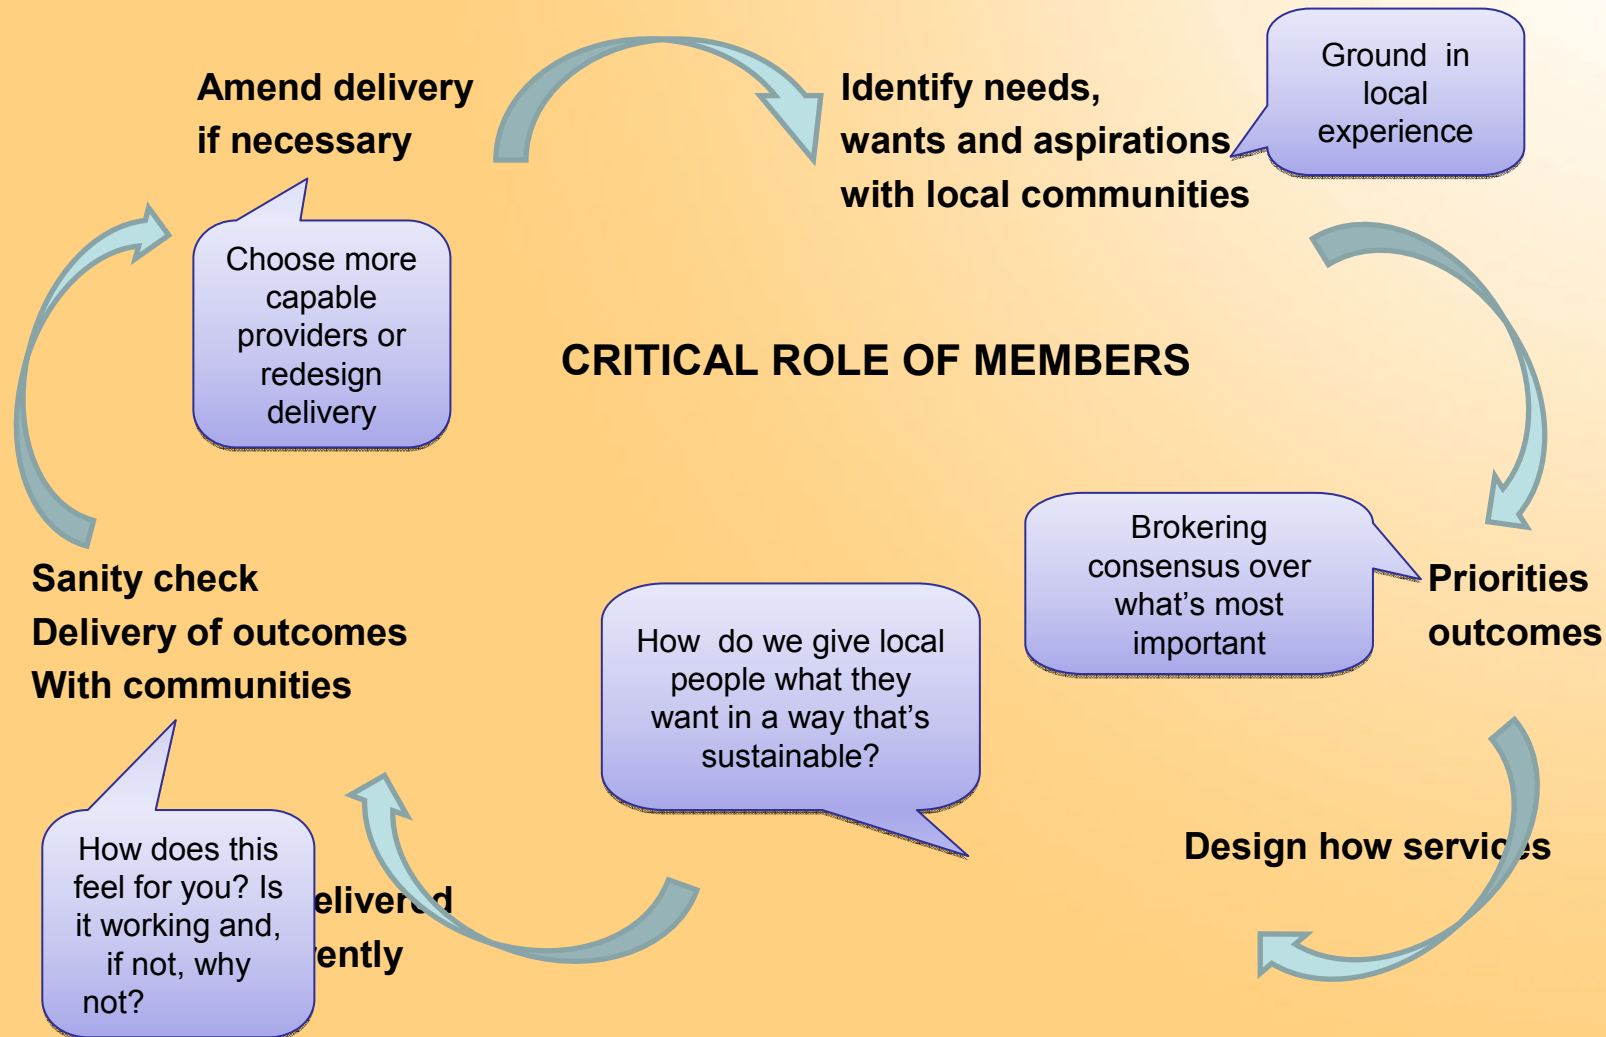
Amend delivery if necessary

Identify needs, wants and aspirations with local communities

Ground in local experience

Choose more capable providers or redesign delivery

CRITICAL ROLE OF MEMBERS

Brokering consensus over what's most important

Priorities outcomes

Sanity check Delivery of outcomes With communities

How do we give local people what they want in a way that's sustainable?

Design how servi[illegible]es

How does this feel for you? Is it working and, if not, why not?

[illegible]eliver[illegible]d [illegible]ently